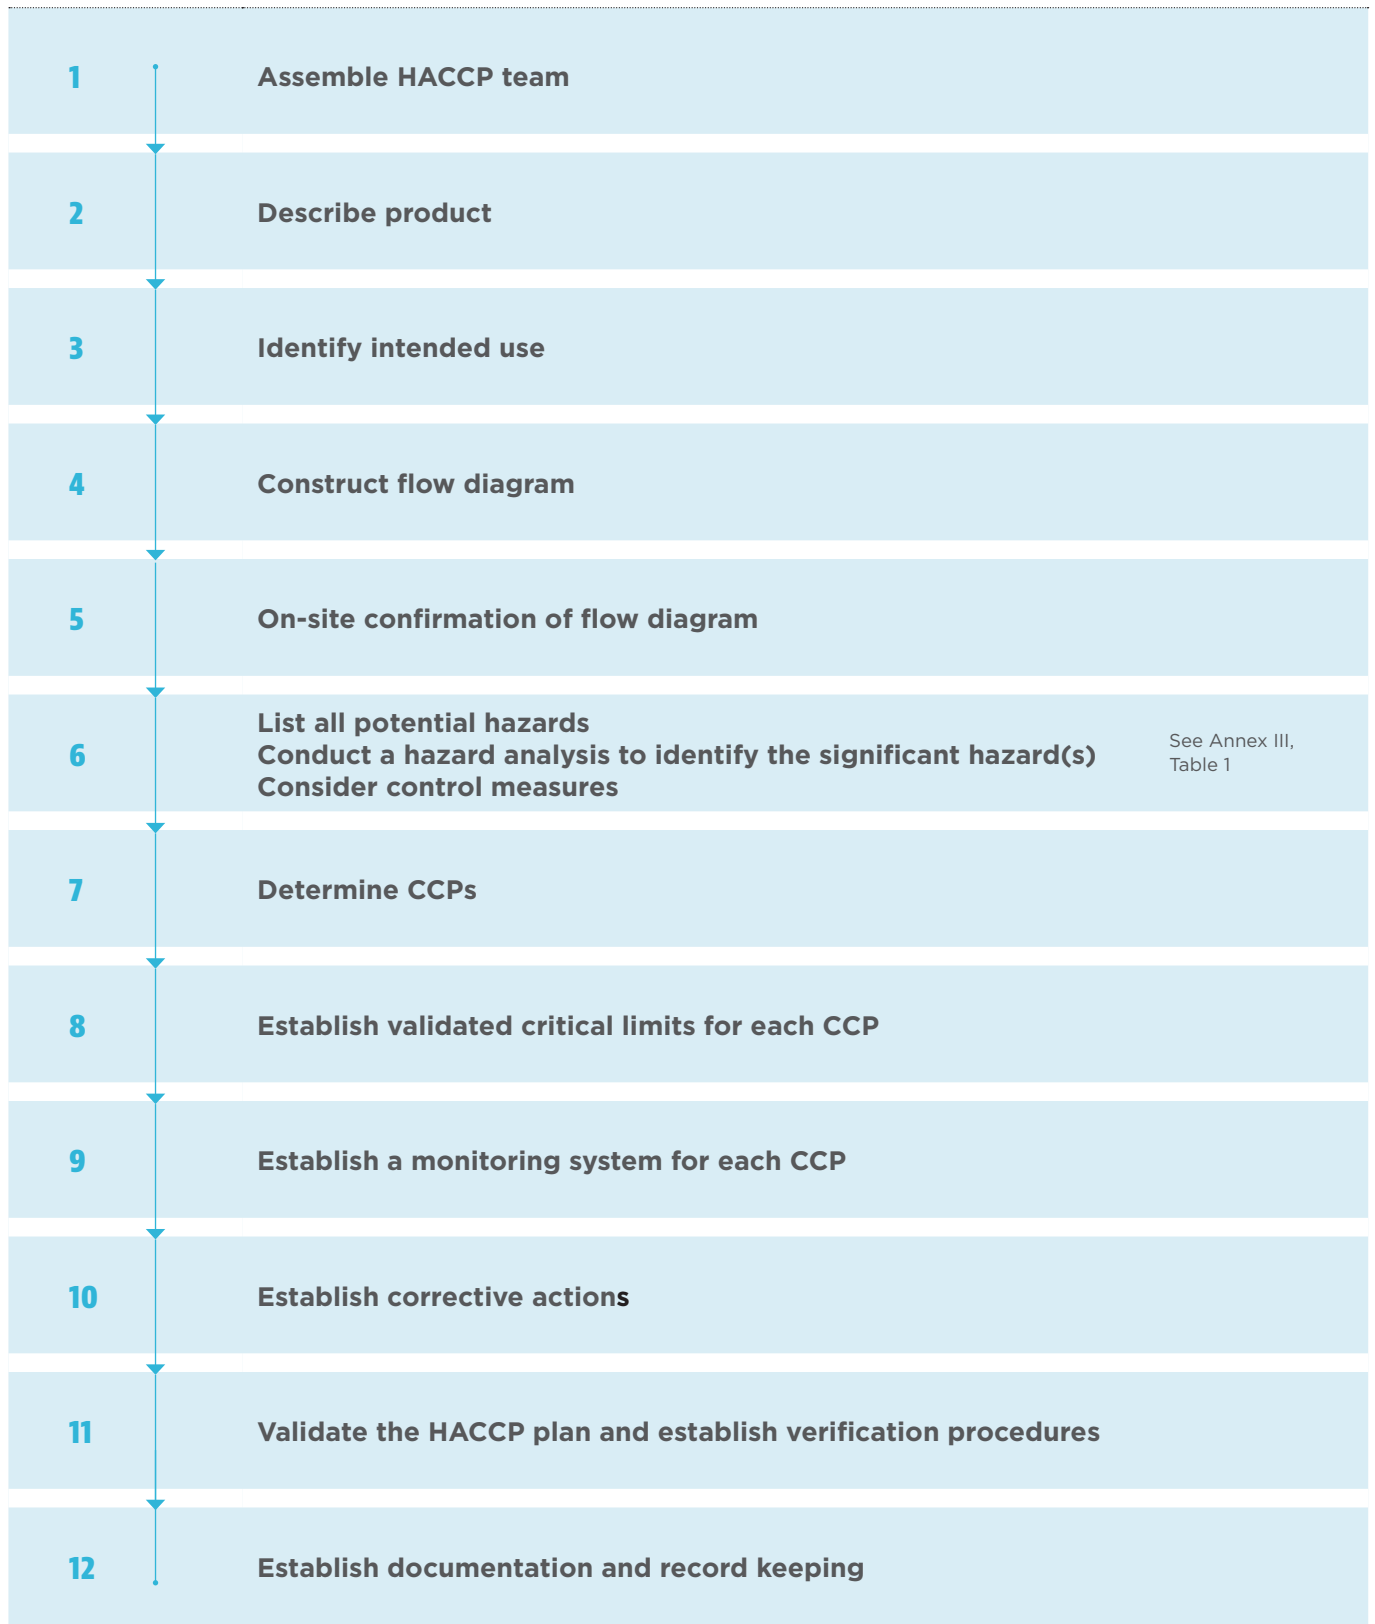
1 Assemble HACCP team

2 Describe product

3 Identify intended use

4 Construct flow diagram

5 On-site confirmation of flow diagram

6 List all potential hazards
Conduct a hazard analysis to identify the significant hazard(s)
Consider control measures

See Annex III, Table 1

7 Determine CCPs

8 Establish validated critical limits for each CCP

9 Establish a monitoring system for each CCP

10 Establish corrective actions

11 Validate the HACCP plan and establish verification procedures

12 Establish documentation and record keeping